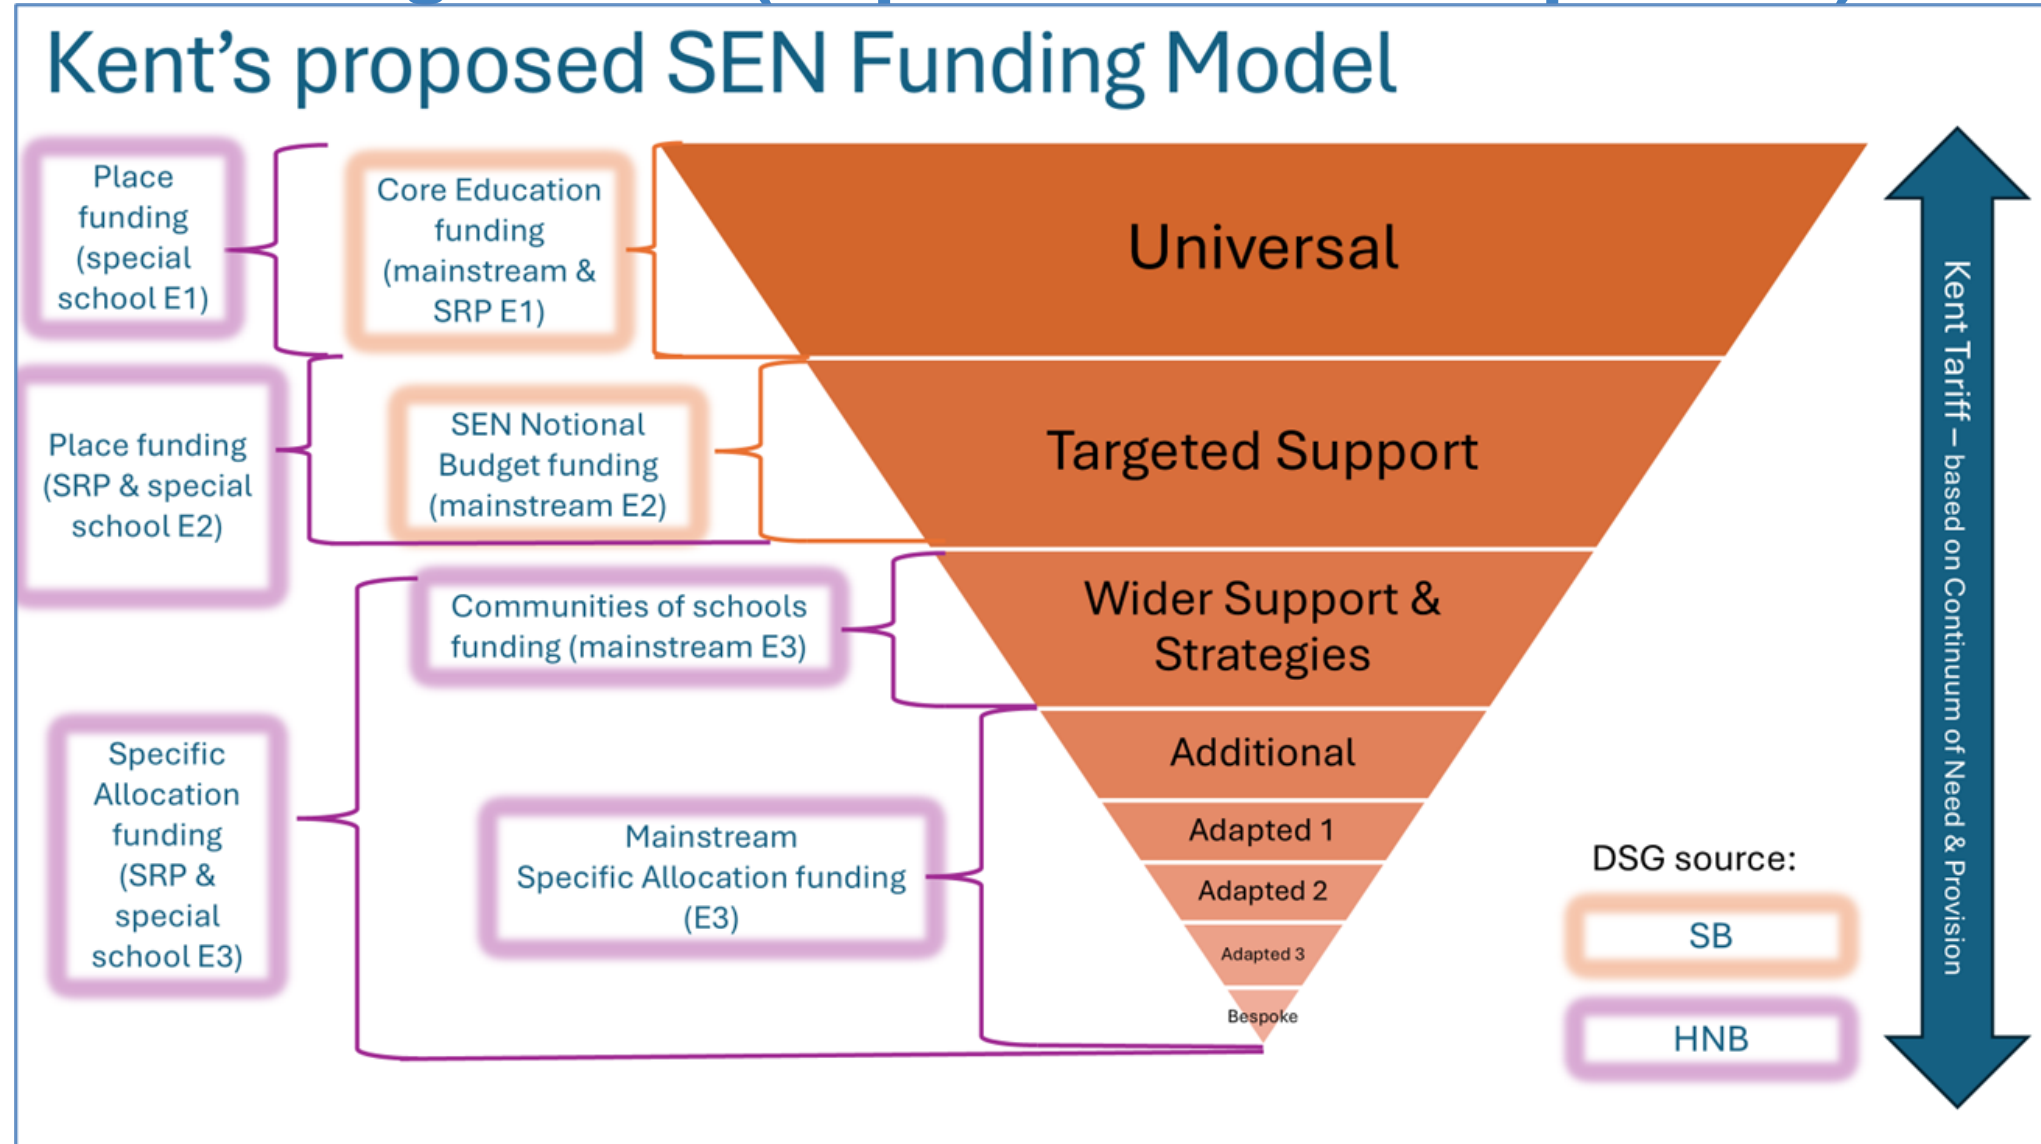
Kent’s proposed SEN Funding Model

Place funding (special school E1)

Core Education funding (mainstream & SRP E1)

Universal

Place funding (SRP & special school E2)

SEN Notional Budget funding (mainstream E2)

Targeted Support

Communities of schools funding (mainstream E3)

Wider Support & Strategies

Specific Allocation funding (SRP & special school E3)

Mainstream Specific Allocation funding (E3)

Additional

Adapted 1

Adapted 2

Adapted 3

Bespoke

Kent Tariff – based on Continuum of Need & Provision

DSG source:

SB

HNB